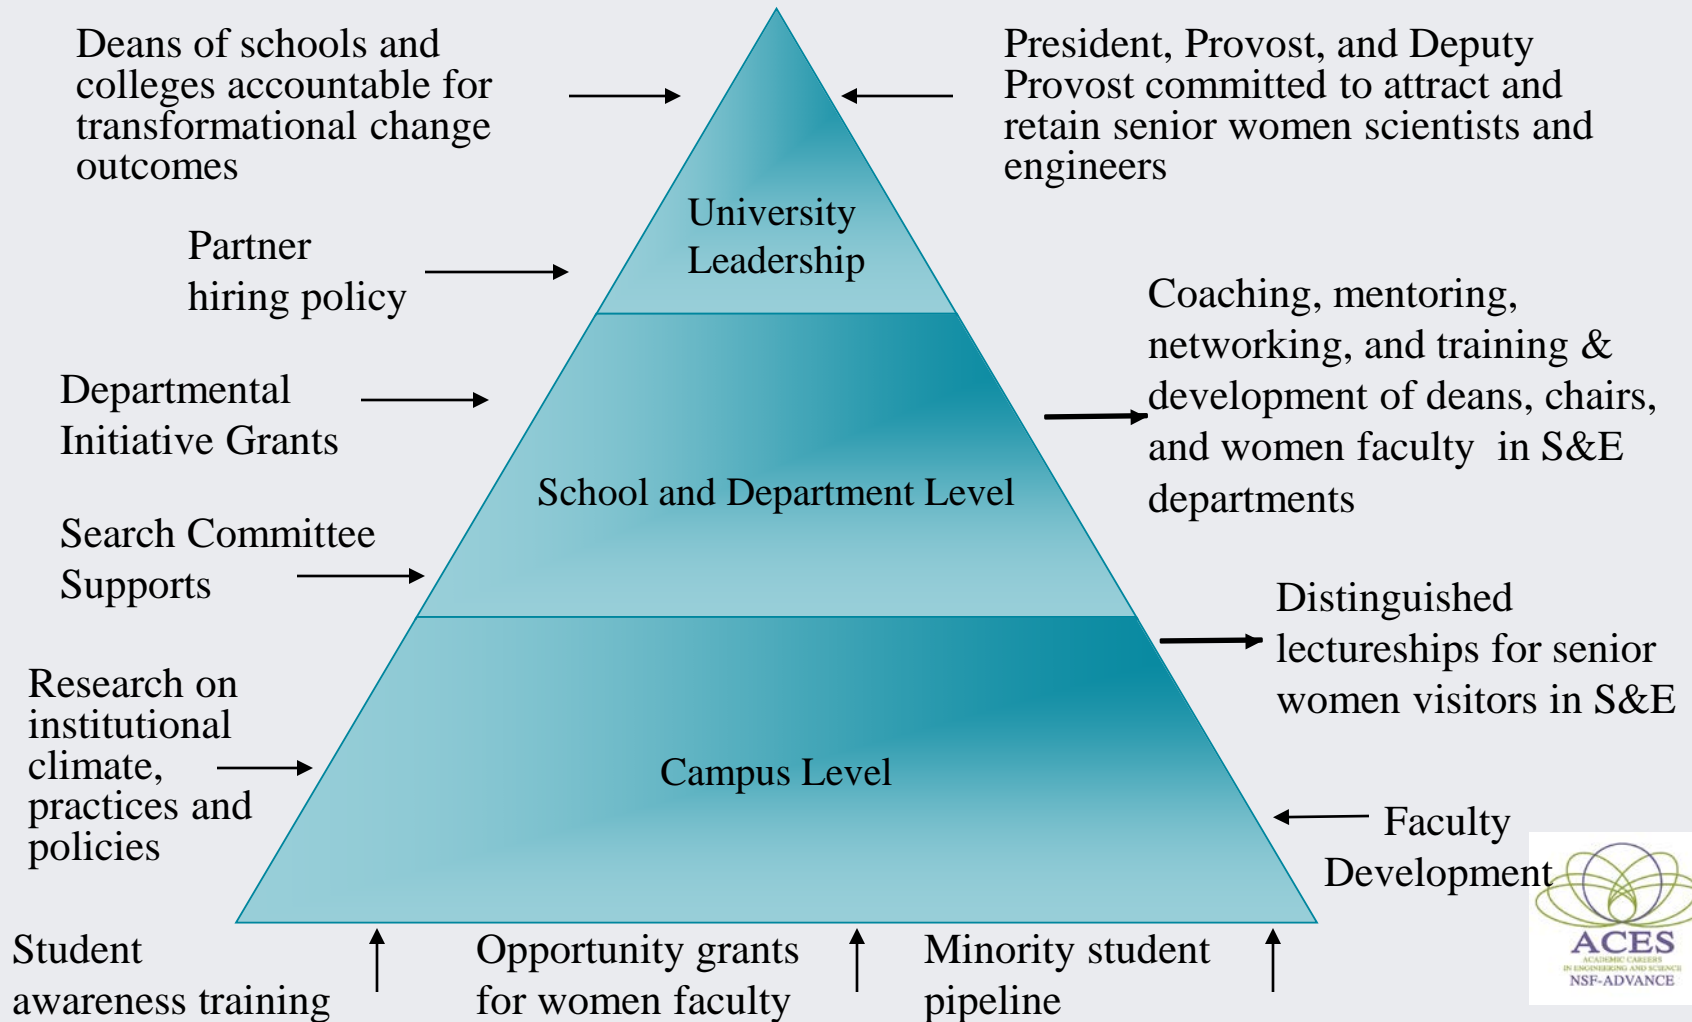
Deans of schools and colleges accountable for transformational change outcomes

President, Provost, and Deputy Provost committed to attract and retain senior women scientists and engineers

University Leadership

Partner hiring policy

Coaching, mentoring, networking, and training & development of deans, chairs, and women faculty in S&E departments

Departmental Initiative Grants

School and Department Level

Search Committee Supports

Distinguished lectureships for senior women visitors in S&E

Research on institutional climate, practices and policies

Campus Level

Faculty Development

ACES
ACADEMIC CAREERS IN ENGINEERING AND SCIENCE
NSF-ADVANCE

Student awareness training

Opportunity grants for women faculty

Minority student pipeline